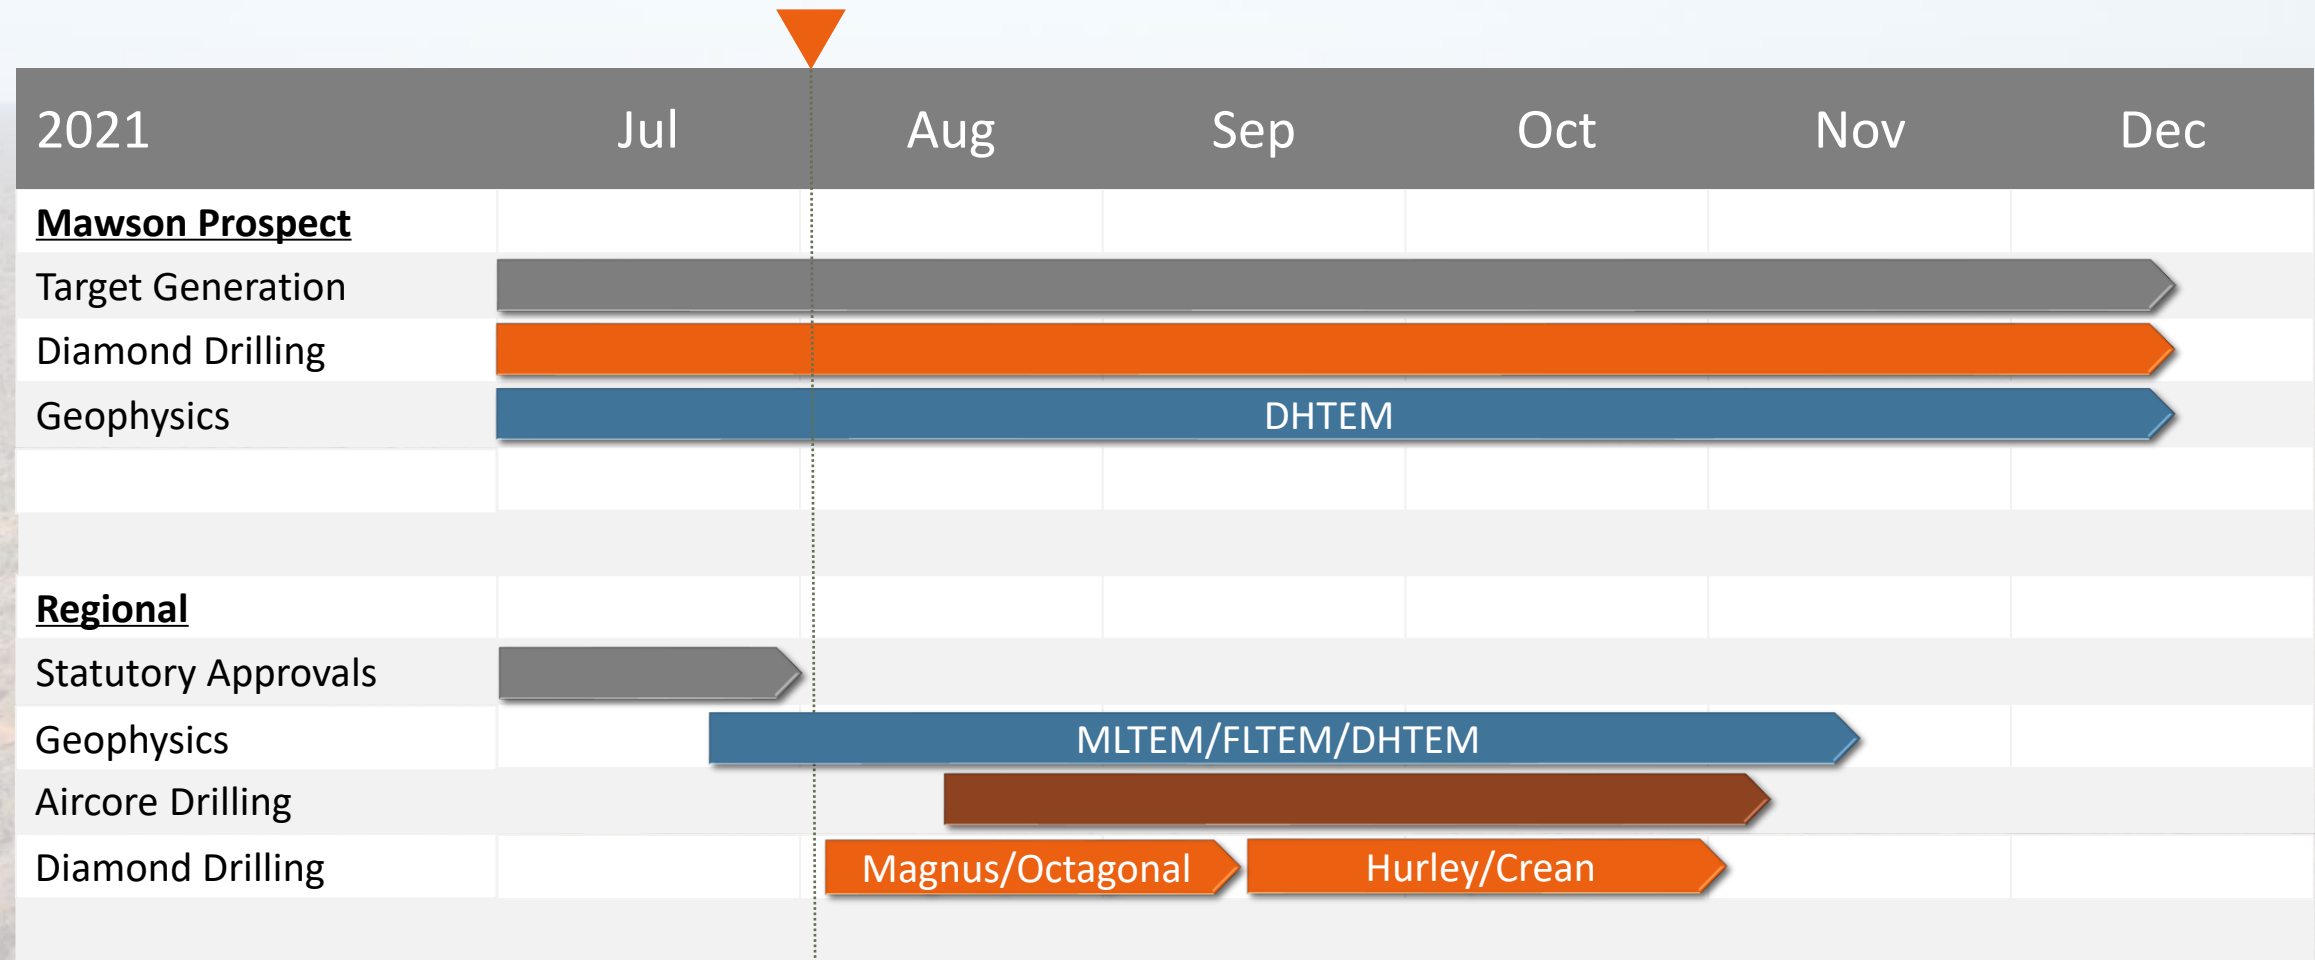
| 2021 | Jul | Aug | Sep | Oct | Nov | Dec |
|---|---|---|---|---|---|---|
| **Mawson Prospect** | | | | | | |
| Target Generation | | | | | | |
| Diamond Drilling | | | | | | |
| Geophysics | DHTEM | | | | | |
| | | | | | | |
| | | | | | | |
| **Regional** | | | | | | |
| Statutory Approvals | | | | | | |
| Geophysics | MLTEM/FLTEM/DHTEM | | | | | |
| Aircore Drilling | | | | | | |
| Diamond Drilling | Magnus/Octagonal | Hurley/Crean | | | | |